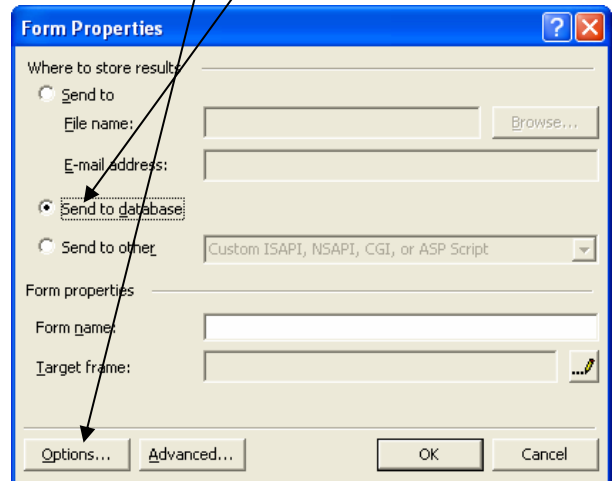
Form Properties

Where to store results

Send to

File name:

Browse...

E-mail address:

Send to database

Send to other

Custom ISAPI, NSAPI, CGI, or ASP Script

Form properties

Form name:

Target frame:

Options...

Advanced...

OK

Cancel